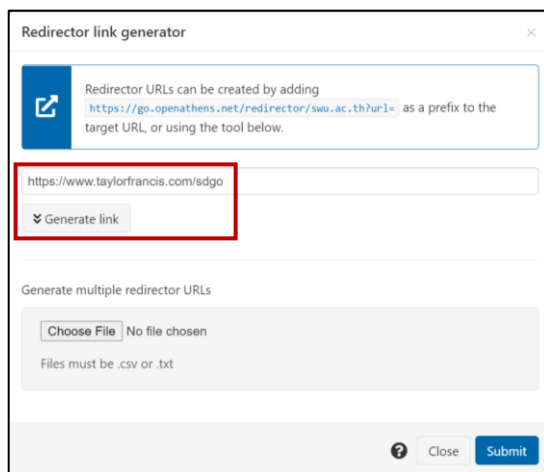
Redirector link generator

×

Redirector URLs can be created by adding https://go.openathens.net/redirector/swu.ac.th?url= as a prefix to the target URL, or using the tool below.

https://www.taylorfrancis.com/sdgo

Generate link

Generate multiple redirector URLs

Choose File No file chosen

Files must be .csv or .txt

Close Submit